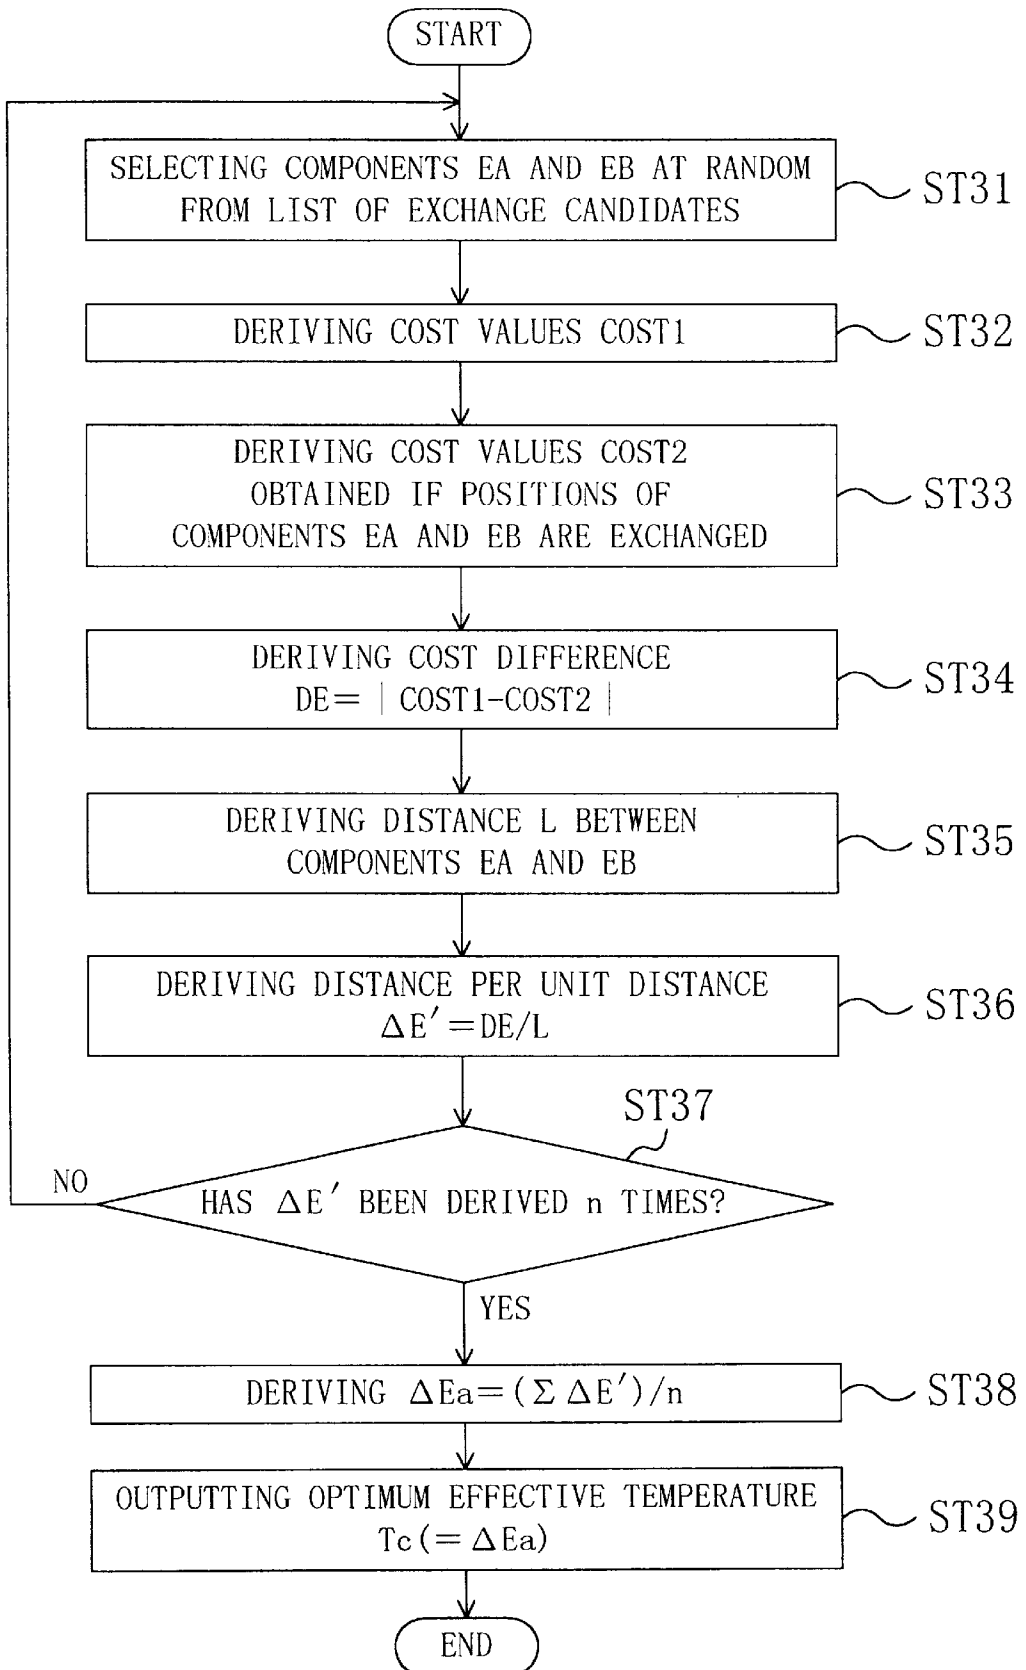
START

SELECTING COMPONENTS EA AND EB AT RANDOM FROM LIST OF EXCHANGE CANDIDATES

ST31

DERIVING COST VALUES COST1

ST32

DERIVING COST VALUES COST2 OBTAINED IF POSITIONS OF COMPONENTS EA AND EB ARE EXCHANGED

ST33

DERIVING COST DIFFERENCE
DE= | COST1-COST2 |

ST34

DERIVING DISTANCE L BETWEEN COMPONENTS EA AND EB

ST35

DERIVING DISTANCE PER UNIT DISTANCE
$\Delta E' = DE/L$

ST36

ST37

NO

HAS $\Delta E'$ BEEN DERIVED n TIMES?

YES

DERIVING $\Delta Ea = (\Sigma \Delta E')/n$

ST38

OUTPUTTING OPTIMUM EFFECTIVE TEMPERATURE
$Tc (= \Delta Ea)$

ST39

END